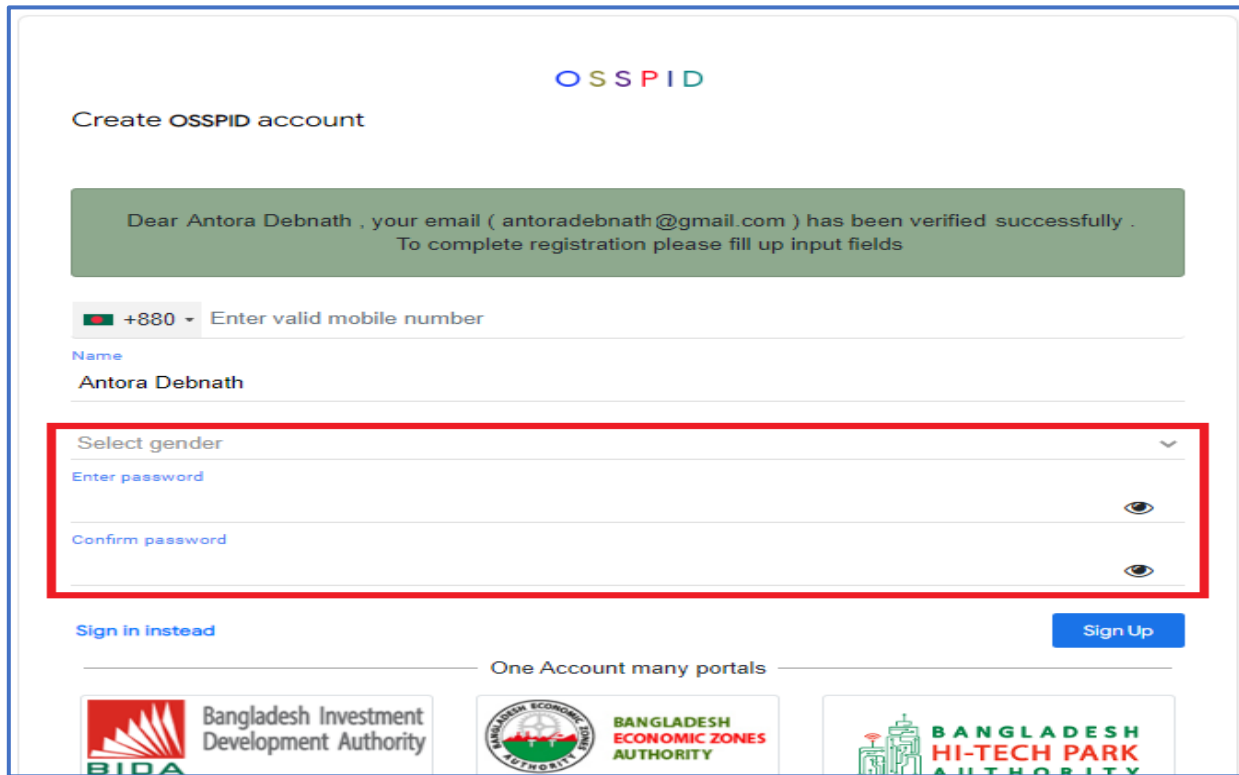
OSSPID

Create OSSPID account

Dear Antora Debnath , your email ( antoradebnath@gmail.com ) has been verified successfully . To complete registration please fill up input fields

+880 Enter valid mobile number

Name
Antora Debnath

Select gender

Enter password

Confirm password

Sign in instead

Sign Up

One Account many portals

Bangladesh Investment Development Authority
BIDA

BANGLADESH ECONOMIC ZONES AUTHORITY
BANGLADESH ECONOMIC ZONES AUTHORITY

BANGLADESH HI-TECH PARK AUTHORITY